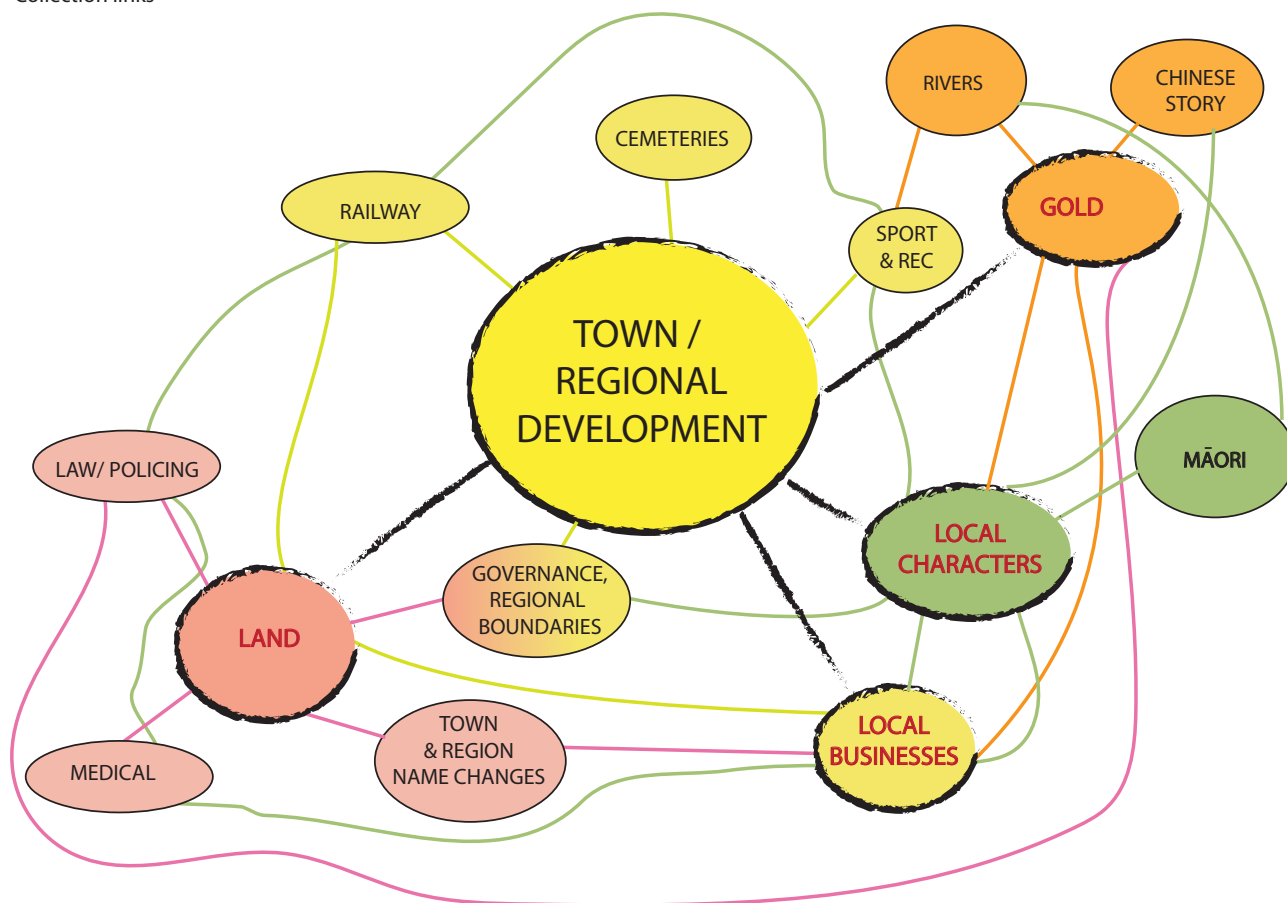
Collection links

RIVERS

CHINESE STORY

CEMETERIES

RAILWAY

SPORT & REC

GOLD

TOWN / REGIONAL DEVELOPMENT

MĀORI

LAW/ POLICING

LOCAL CHARACTERS

GOVERNANCE, REGIONAL BOUNDARIES

LAND

LOCAL BUSINESSES

TOWN & REGION NAME CHANGES

MEDICAL